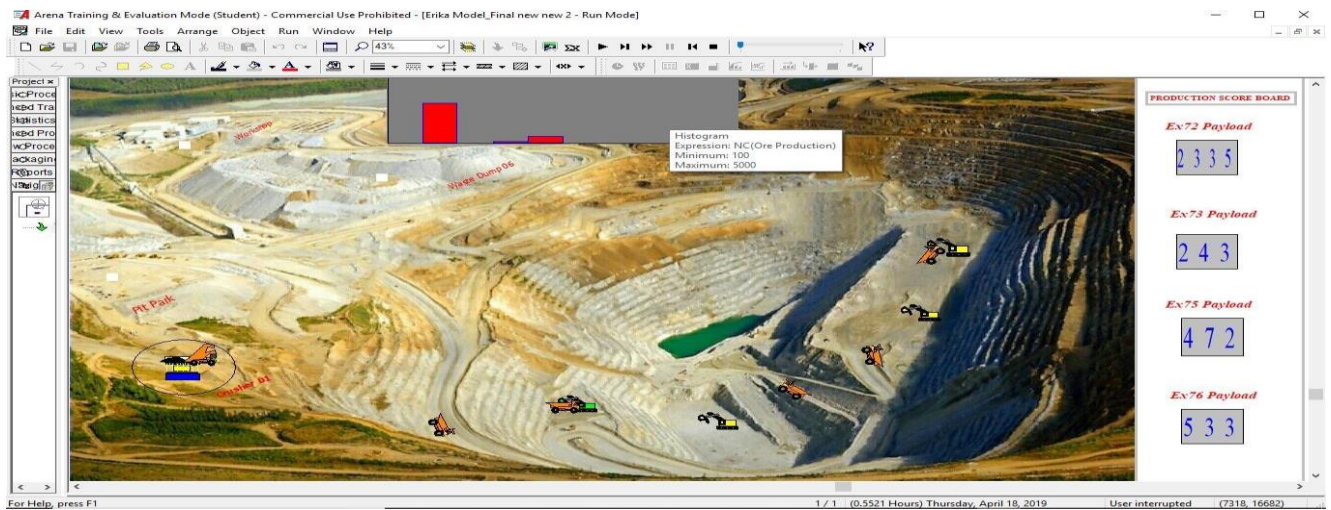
Arena Training & Evaluation Mode (Student) - Commercial Use Prohibited - [Erika Model_Final new new 2 - Run Mode]

File Edit View Tools Arrange Object Run Window Help

43%

Project
sicProce
ncedTra
Statistics
ncedPro
wProce
ackaging
Reports
Navigate

Workshop

Waste Dump 06

Histogram
Expression: NC(Ore Production)
Minimum: 100
Maximum: 5000

Pit Park

Crusher 01

PRODUCTION SCORE BOARD

Ex72 Payload

2 3 3 5

Ex73 Payload

2 4 3

Ex75 Payload

4 7 2

Ex76 Payload

5 3 3

For Help, press F1

1 / 1 (0.5521 Hours) Thursday, April 18, 2019 User interrupted (7318, 16682)